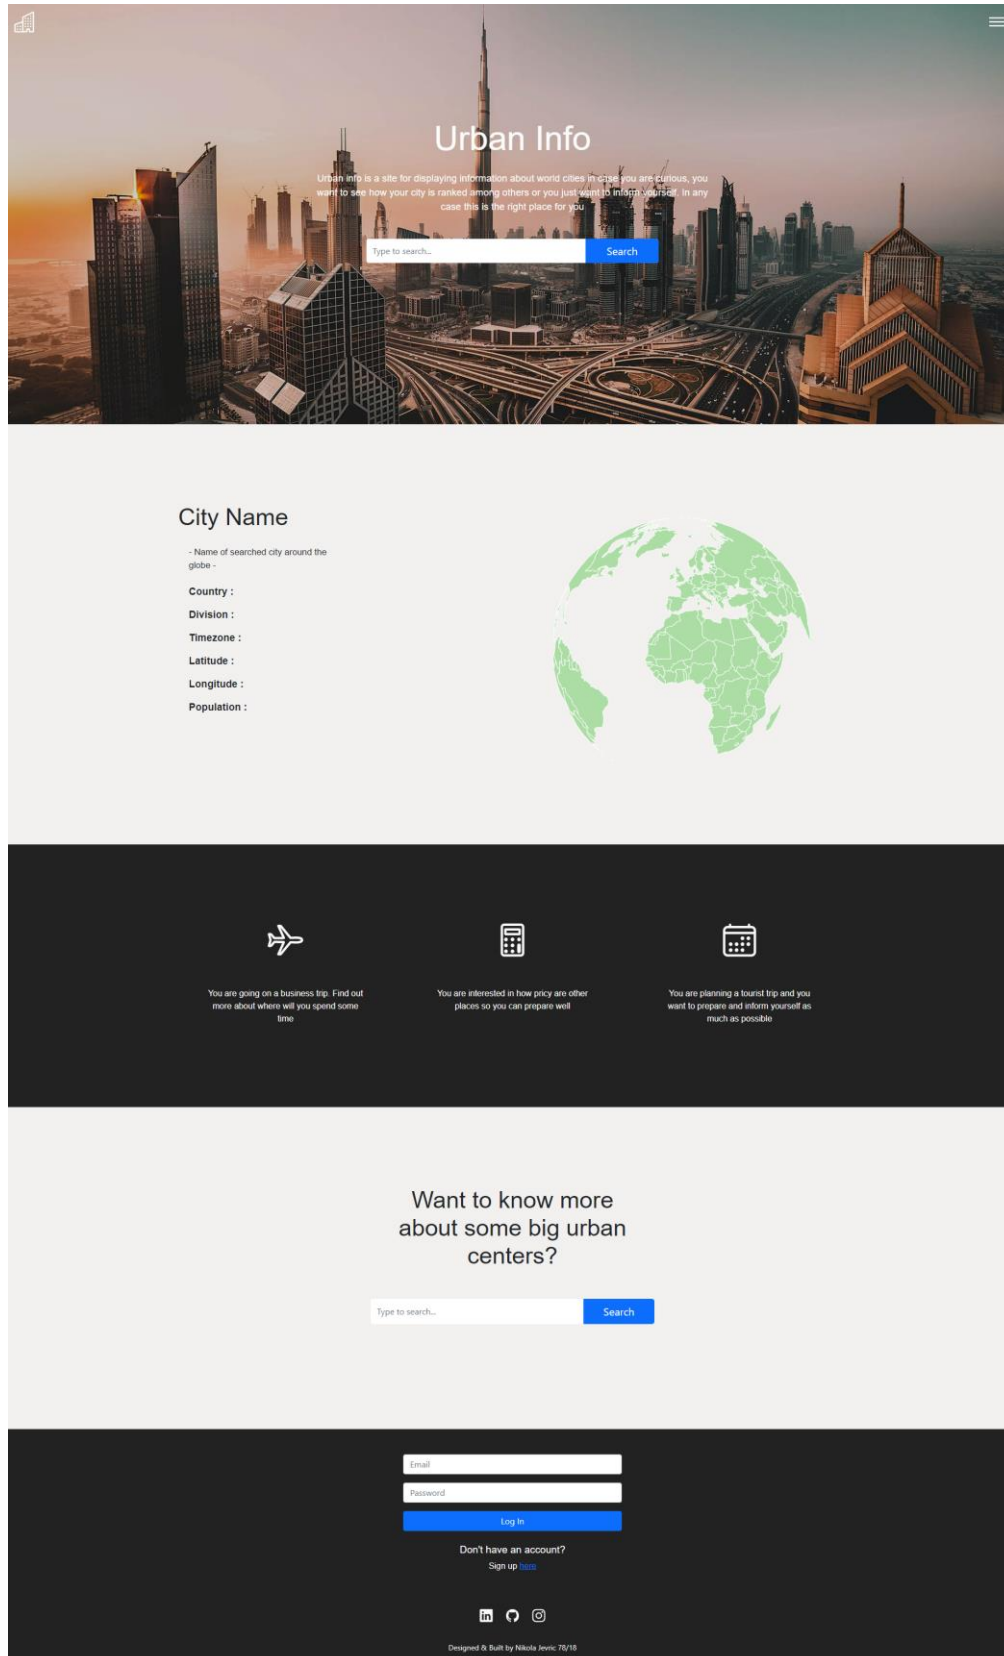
Urban Info

Urban info is a site for displaying information about world cities in case you are curious, you want to see how your city is ranked among others or you just want to inform yourself. In any case this is the right place for you

Type to search...

Search

City Name

- Name of searched city around the globe -

Country :

Division :

Timezone :

Latitude :

Longitude :

Population :

You are going on a business trip. Find out more about where will you spend some time

You are interested in how pricy are other places so you can prepare well

You are planning a tourist trip and you want to prepare and inform yourself as much as possible

Want to know more about some big urban centers?

Type to search...

Search

Email

Password

Log In

Don't have an account?

Sign up here

Designed & Built by Nikola Jevric 78/18